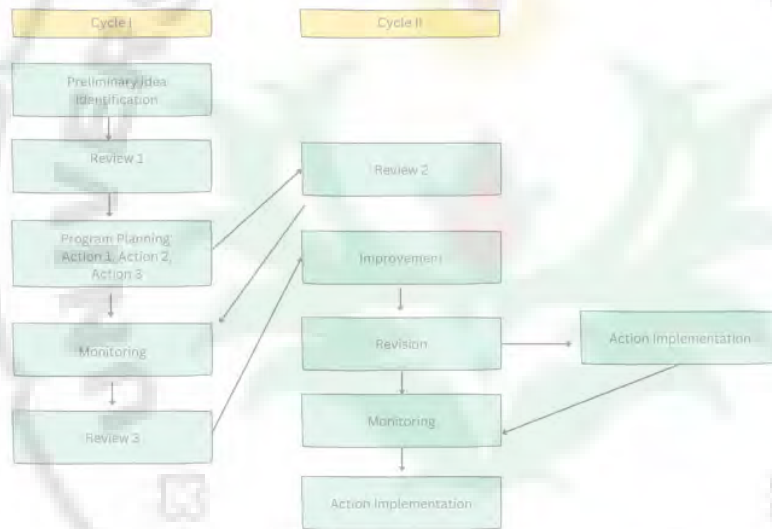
Cycle I

Cycle II

Preliminary Idea Identification

Review 1

Program Planning Action 1, Action 2, Action 3

Monitoring

Review 3

Review 2

Improvement

Revision

Action Implementation

Monitoring

Action Implementation